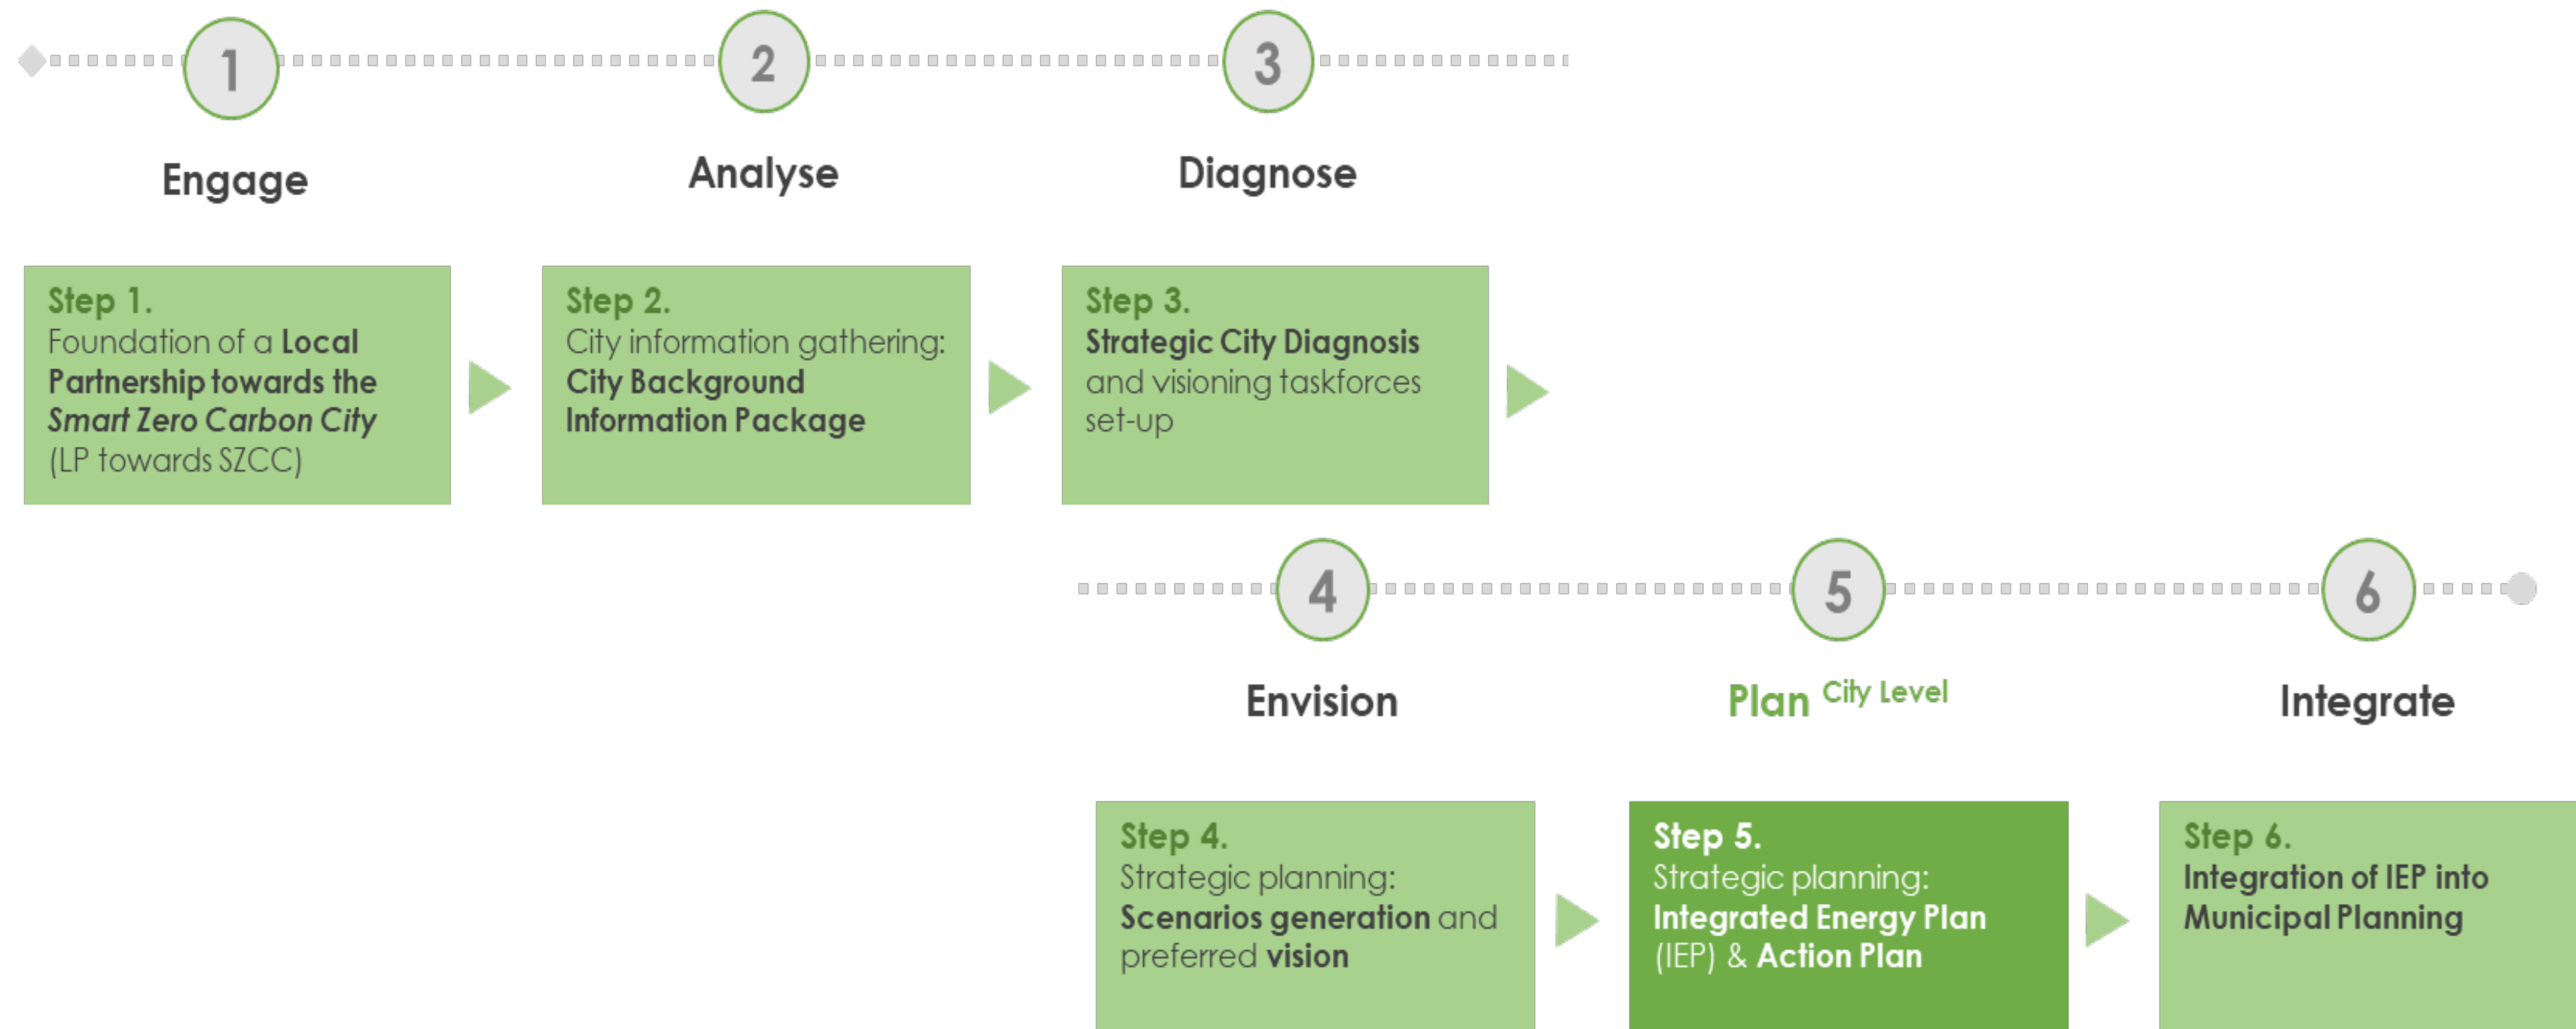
1

Engage

2

Analyse

3

Diagnose

Step 1.
Foundation of a Local Partnership towards the Smart Zero Carbon City (LP towards SZCC)

Step 2.
City information gathering: City Background Information Package

Step 3.
Strategic City Diagnosis and visioning taskforces set-up

4

Envision

5

Plan City Level

6

Integrate

Step 4.
Strategic planning: Scenarios generation and preferred vision

Step 5.
Strategic planning: Integrated Energy Plan (IEP) & Action Plan

Step 6.
Integration of IEP into Municipal Planning